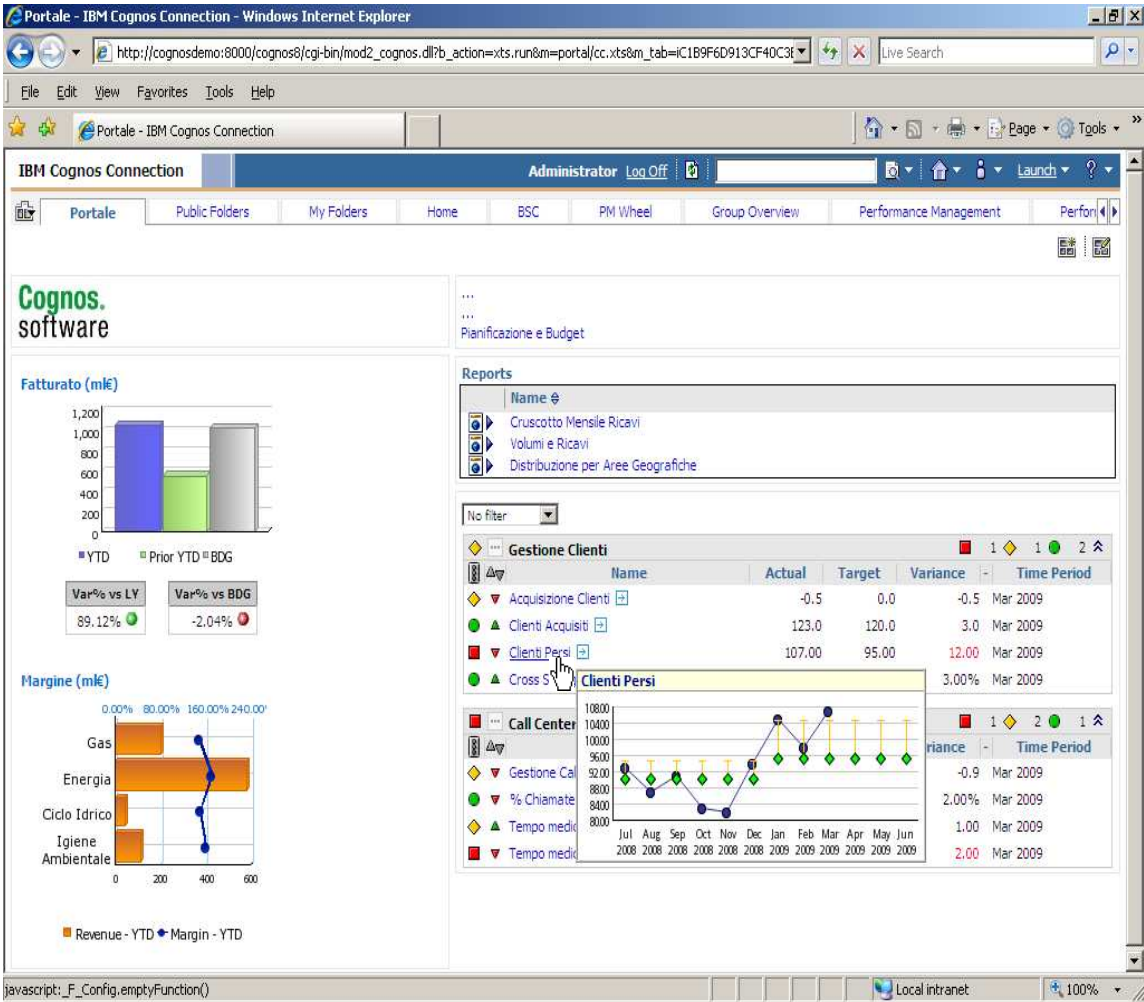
Portale - IBM Cognos Connection - Windows Internet Explorer

http://cognosdemo:8000/cognos8/cgi-bin/mod2_cognos.dll?b_action=xts.run&m=portal/cc.xts&m_tab=iC1B9F6D913CF40C3E

Live Search

File Edit View Favorites Tools Help

Portale - IBM Cognos Connection

Page Tools

IBM Cognos Connection

Administrator Log Off

Launch

Portale | Public Folders | My Folders | Home | BSC | PM Wheel | Group Overview | Performance Management | Perfon

Cognos. software

...
...
Pianificazione e Budget

Fatturato (ml€)

1,200
1,000
800
600
400
200
0

YTD Prior YTD BDG

| Var% vs LY | Var% vs BDG |
|---|---|
| 89.12% | -2.04% |

Reports

Name

Cruscotto Mensile Ricavi
Volumi e Ricavi
Distribuzione per Aree Geografiche

No filter

Gestione Clienti 1 1 2

| Name | Actual | Target | Variance | Time Period |
|---|---|---|---|---|
| Acquisizione Clienti | -0.5 | 0.0 | -0.5 | Mar 2009 |
| Clienti Acquisiti | 123.0 | 120.0 | 3.0 | Mar 2009 |
| Clienti Persi | 107.00 | 95.00 | 12.00 | Mar 2009 |
| Cross S | | | 3.00% | Mar 2009 |

Clienti Persi

10800
10400
10000
9600
9200
8800
8400
8000

Jul 2008 Aug 2008 Sep 2008 Oct 2008 Nov 2008 Dec 2008 Jan 2009 Feb 2009 Mar 2009 Apr 2009 May 2009 Jun 2009

Margine (ml€)

0.00% 80.00% 160.00% 240.00'

Gas
Energia
Ciclo Idrico
Igiene Ambientale

0 200 400 600

Revenue - YTD Margin - YTD

Call Center 1 2 1

| Name | | | riance | Time Period |
|---|---|---|---|---|
| Gestione Cal | | | -0.9 | Mar 2009 |
| % Chiamate | | | 2.00% | Mar 2009 |
| Tempo medi | | | 1.00 | Mar 2009 |
| Tempo medi | | | 2.00 | Mar 2009 |

javascript:_F_Config.emptyFunction()

Local intranet

100%